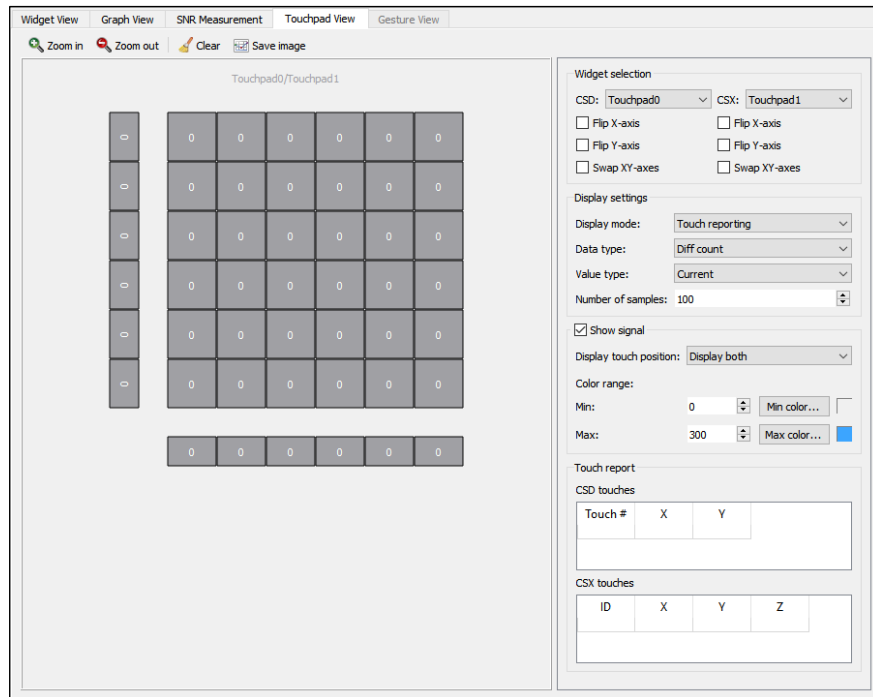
Widget View | Graph View | SNR Measurement | Touchpad View | Gesture View

Zoom in | Zoom out | Clear | Save image

Touchpad0/Touchpad1

| 0 | | 0 | 0 | 0 | 0 | 0 | 0 |
|---|---|---|---|---|---|---|---|
| 0 | | 0 | 0 | 0 | 0 | 0 | 0 |
| 0 | | 0 | 0 | 0 | 0 | 0 | 0 |
| 0 | | 0 | 0 | 0 | 0 | 0 | 0 |
| 0 | | 0 | 0 | 0 | 0 | 0 | 0 |
| 0 | | 0 | 0 | 0 | 0 | 0 | 0 |
| | | 0 | 0 | 0 | 0 | 0 | 0 |

Widget selection
CSD: Touchpad0
CSX: Touchpad1
Flip X-axis
Flip X-axis
Flip Y-axis
Flip Y-axis
Swap XY-axes
Swap XY-axes

Display settings
Display mode: Touch reporting
Data type: Diff count
Value type: Current
Number of samples: 100

Show signal
Display touch position: Display both
Color range:
Min: 0 Min color...
Max: 300 Max color...

Touch report
CSD touches

| Touch # | X | Y |
|---|---|---|

CSX touches

| ID | X | Y | Z |
|---|---|---|---|